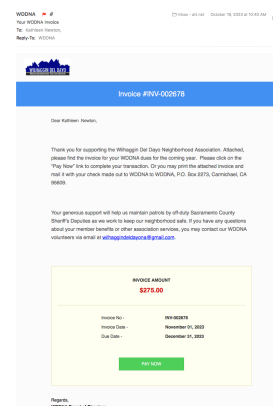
WDDNA
Your WDDNA Invoice
To: Kathleen Newton,
Reply-To: WDDNA

Inbox - att.net October 16, 2023 at 10:53 AM

WALNUT ELKO

Invoice #INV-002678

Dear Kathleen Newton,

Thank you for supporting the Wilhaggin Del Dayo Neighborhood Association. Attached, please find the invoice for your WDDNA dues for the coming year. Please click on the "Pay Now" link to complete your transaction. Or you may print the attached invoice and mail it with your check made out to WDDNA to WDDNA, P.O. Box 2273, Carmichael, CA 95609.

Your generous support will help us maintain patrols by off-duty Sacramento County Sheriff's Deputies as we work to keep our neighborhood safe. If you have any questions about your member benefits or other association services, you may contact our WDDNA volunteers via email at wilhaggindeldayona@gmail.com.

INVOICE AMOUNT
$275.00

Invoice No - INV-002678
Invoice Date - November 01, 2023
Due Date - December 31, 2023

PAY NOW

Regards,
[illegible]